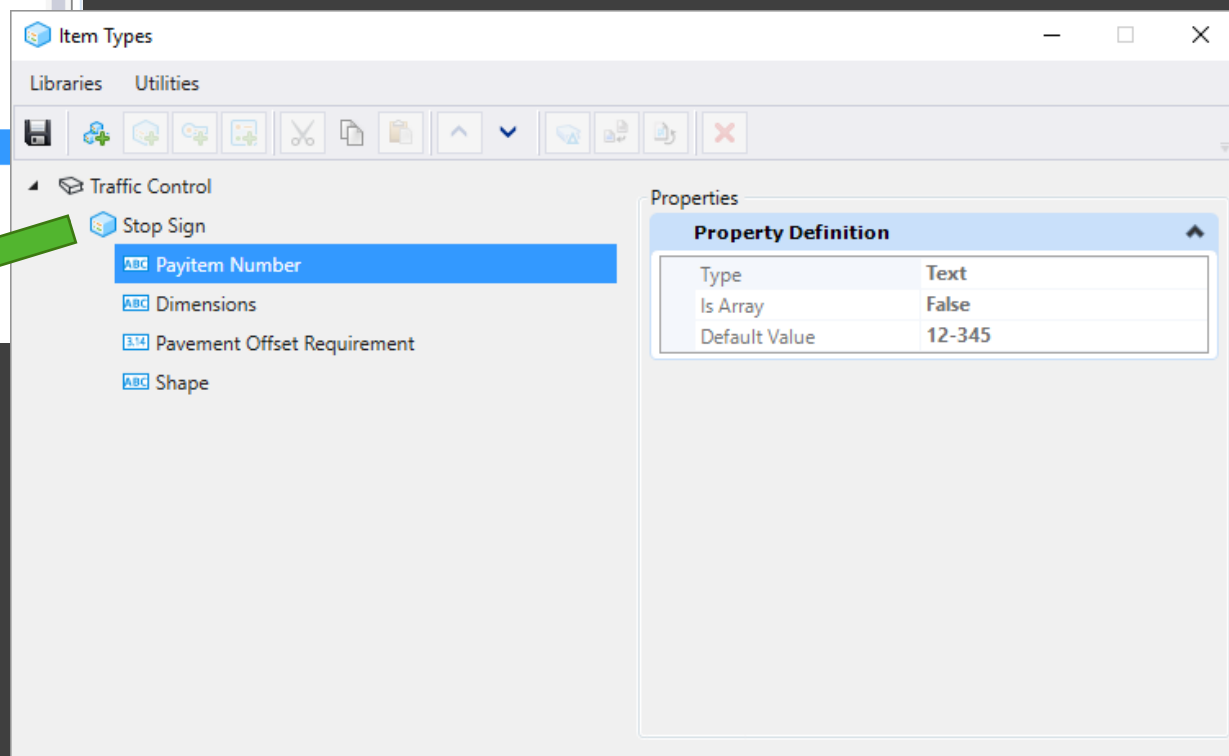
Item Types

Libraries Utilities

Traffic Control
Stop Sign
ABC Payitem Number
ABC Dimensions
3.14 Pavement Offset Requirement
ABC Shape

Properties

Property Definition

| Type | Text |
|---|---|
| Is Array | False |
| Default Value | 12-345 |